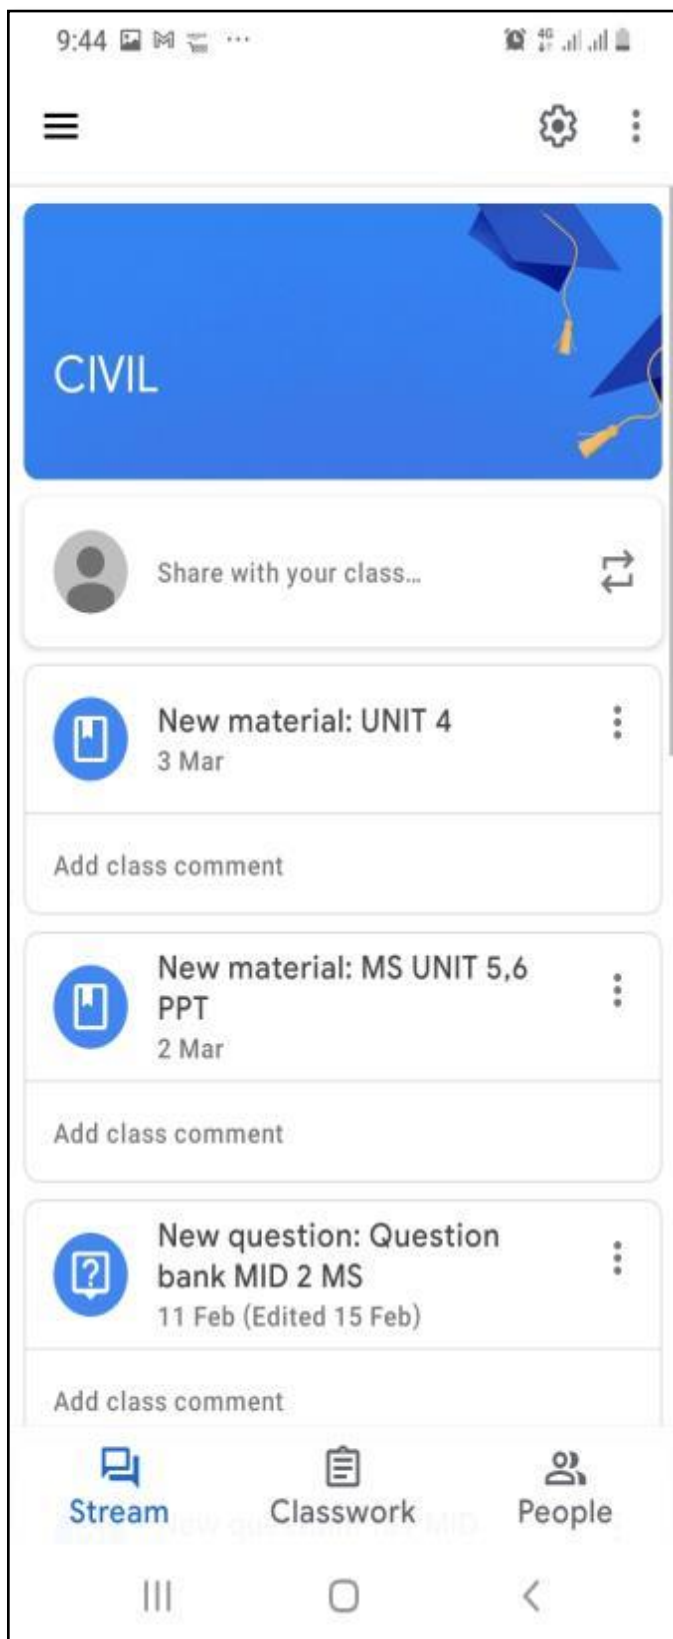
9:44

CIVIL

Share with your class...

New material: UNIT 4
3 Mar

Add class comment

New material: MS UNIT 5,6 PPT
2 Mar

Add class comment

New question: Question bank MID 2 MS
11 Feb (Edited 15 Feb)

Add class comment

Stream Classwork People